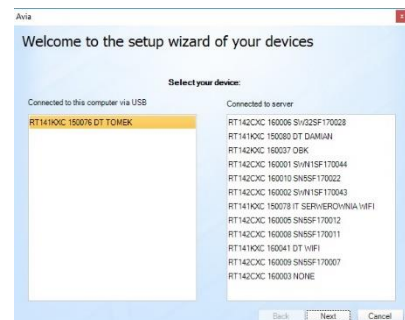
Avia

Welcome to the setup wizard of your devices

Select your device:

Connected to this computer via USB

RT141KXC 150076 DT TOMEK

Connected to server

RT142CXC 160006 SW32SF170028
RT141KXC 150080 DT DAMIAN
RT142CXC 160037 OBK
RT142CXC 160001 SWN1SF170044
RT142CXC 160010 SN5SF170022
RT142CXC 160002 SWN1SF170043
RT141KXC 150078 IT SERWEROWNIA WIFI
RT142CXC 160005 SN5SF170012
RT142CXC 160008 SN5SF170011
RT141KXC 160041 DT WIFI
RT142CXC 160009 SN5SF170007
RT142CXC 160003 NONE

Back Next Cancel